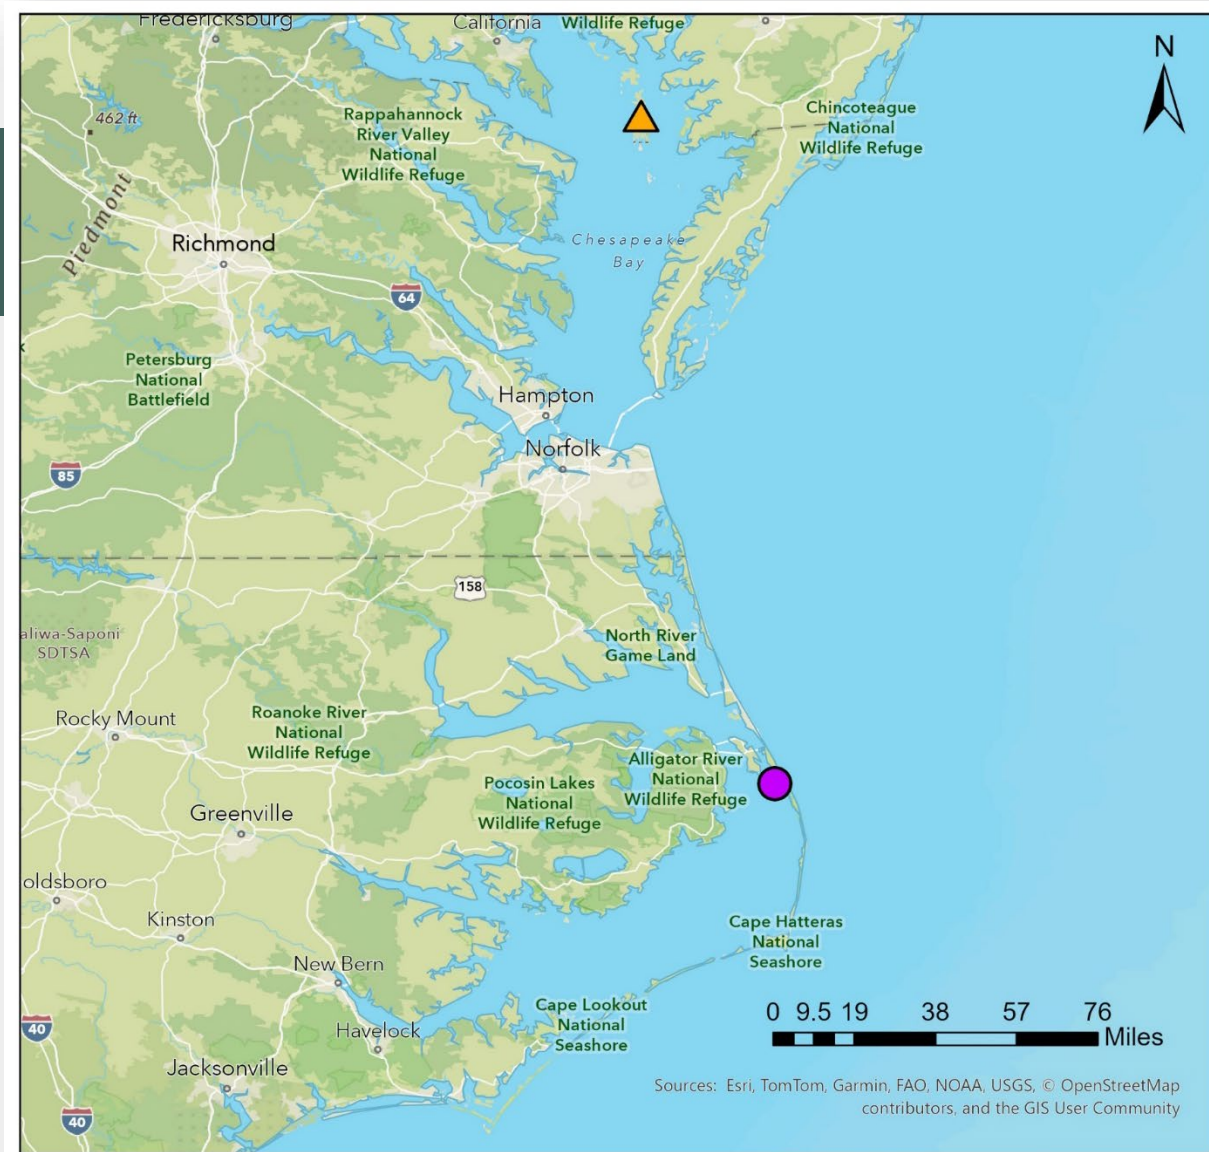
Fredericksburg
California
Wildlife Refuge
N
462 ft
Rappahannock River Valley National Wildlife Refuge
Chincoteague National Wildlife Refuge
Piedmont
Richmond
Chesapeake Bay
64
Petersburg National Battlefield
Hampton
Norfolk
85
158
aliwa-Saponi SDTSA
North River Game Land
Rocky Mount
Roanoke River National Wildlife Refuge
Alligator River National Wildlife Refuge
Pocosin Lakes National Wildlife Refuge
Greenville
oldsboro
Kinston
Cape Hatteras National Seashore
New Bern
0 9.5 19 38 57 76
Miles
Cape Lookout National Seashore
40
Havelock
Jacksonville
40
Sources: Esri, TomTom, Garmin, FAO, NOAA, USGS, © OpenStreetMap contributors, and the GIS User Community